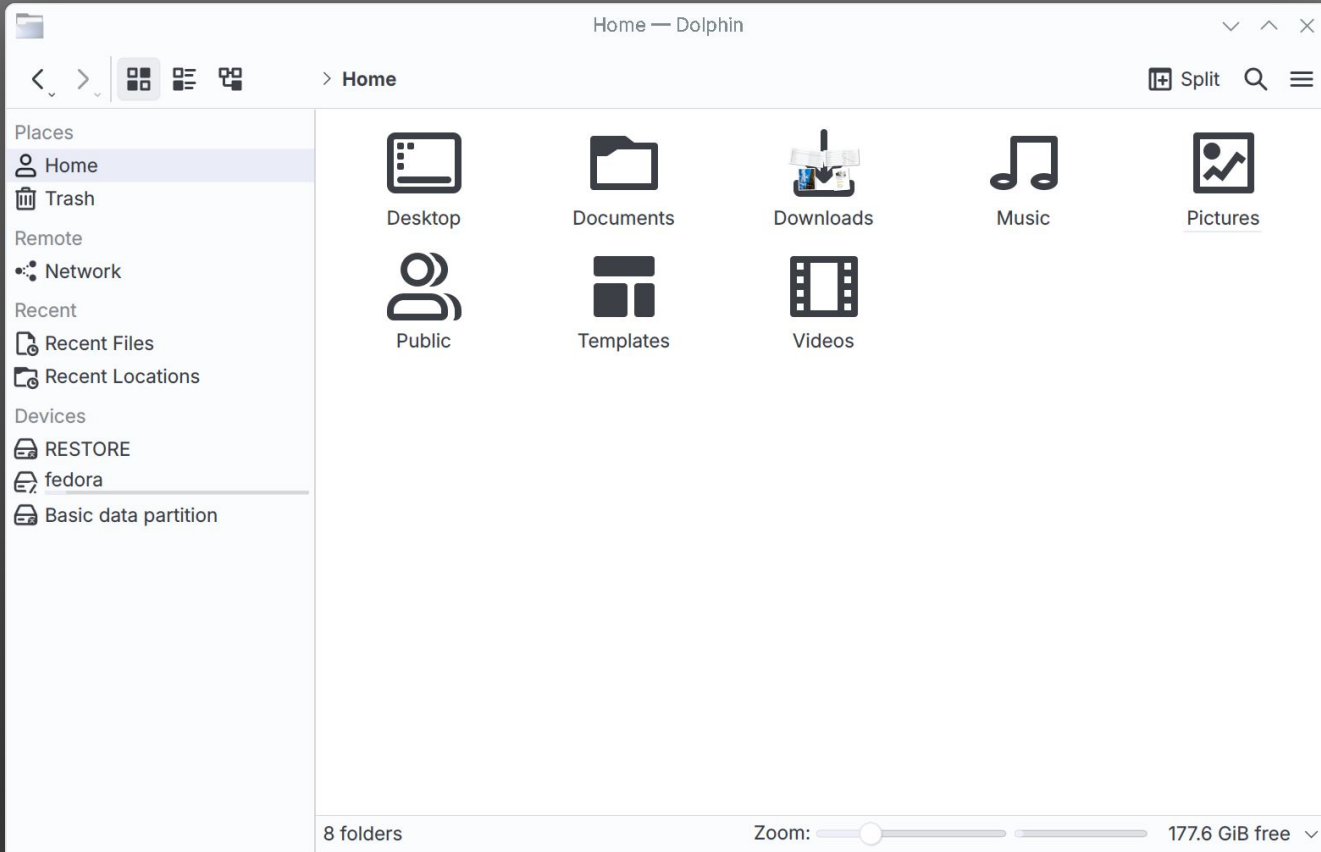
Home — Dolphin

Home

Split

Places
Home
Trash
Remote
Network
Recent
Recent Files
Recent Locations
Devices
RESTORE
fedora
Basic data partition

Desktop
Documents
Downloads
Music
Pictures
Public
Templates
Videos

8 folders
Zoom:
177.6 GiB free